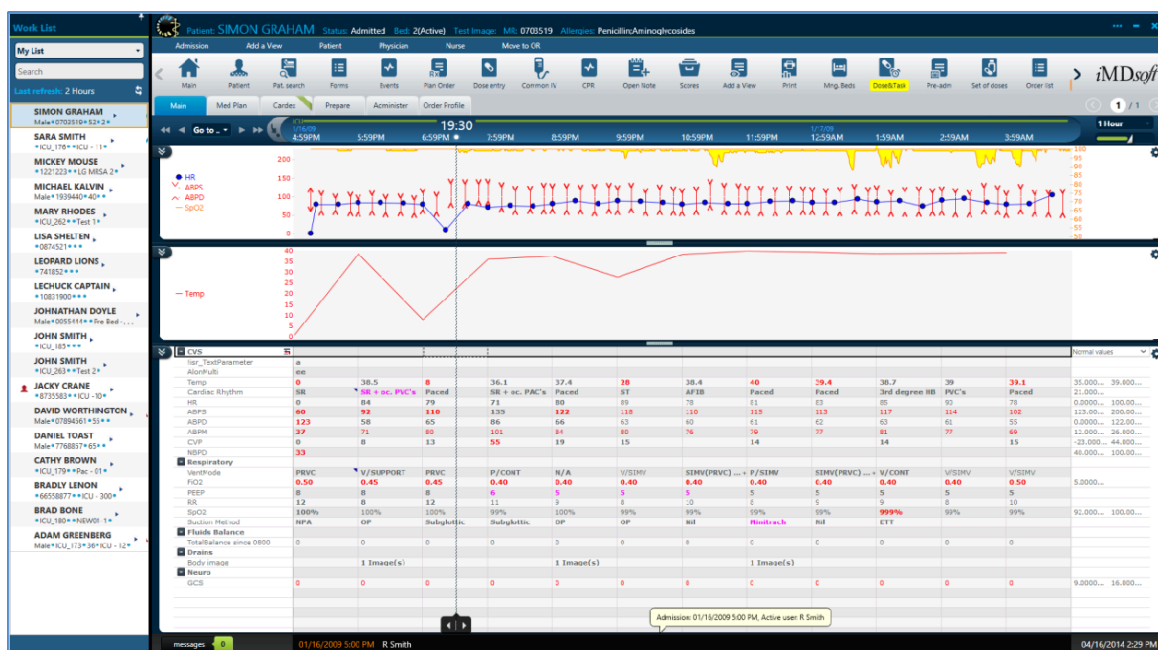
Work List

My List

Search

Last refresh: 2 Hours

SIMON GRAHAM
Male • 0703519 • 52 • 2

SARA SMITH
ICU_176 • ICU - 11

MICKEY MOUSE
122'223 • LG MISA 2

MICHAEL KALVIN
Male • 1939440 • 40

MARY RHODES
ICU_262 • Test 1

LISA SHELTEN
0874521

LEOPARD LIONS
741852

LECHUCK CAPTAIN
10801900

JOHNATHAN DOYLE
Male • 0055414 • Fre Bed

JOHN SMITH
ICU_185

JOHN SMITH
ICU_263 • Test 2

JACKY CRANE
8735583 • ICU - 10

DAVID WORTHINGTON
Male • 07894561 • 55

DANIEL TOAST
Male • 7768857 • 65

CATHY BROWN
ICU_179 • Pac - 01

BRADLY LENON
66558877 • ICU - 300

BRAD BONE
ICU_180 • NEW01 - 1

ADAM GREENBERG
Male • ICU_173 • 36 • ICU - 12

Patient: SIMON GRAHAM Status: Admitted Bed: 2(Active) Test Image: MR: 0703519 Allergies: Penicillin;Aminoglycosides

Admission Add a View Patient Physician Nurse Move to OR

Main Patient Pat. search Forms Events Plan Order Dose entry Common IV CPR Open Note Scores Add a View Print Mng. Beds Dose&Task Pre-adm Set of doses Order list iMDsoft

Main Med Plan Cardex Prepare Administer Order Profile

1 / 1

Go to ... 19:30 1/16/09 4:59PM 5:59PM 6:59PM 7:59PM 8:59PM 9:59PM 10:59PM 11:59PM 1/17/09 12:59AM 1:59AM 2:59AM 3:59AM 1 Hour

HR
ABPS
ABPD
SpO2

200 150 100 50 0

100 95 90 85 80 75 70 65 60 55 50

40 35 30 25 20 15 10 5 0

Temp

CVS
list_TextParameter a
AlonMulti ee

| | | | | | | | | | | | | | Normal values | |
|---|---|---|---|---|---|---|---|---|---|---|---|---|---|---|
| Temp | 0 | 38.5 | 8 | 36.1 | 37.4 | 28 | 38.4 | 40 | 39.4 | 38.7 | 39 | 39.1 | 35.000... | 39.800... |
| Cardiac Rhythm | SR | SR + oc. PVC's | Paced | SR + oc. PAC's | Paced | ST | AFIB | Paced | Paced | 3rd degree HB | PVC's | Paced | 21.000... | |
| HR | 0 | 84 | 79 | 71 | 80 | 89 | 78 | 81 | 83 | 85 | 93 | 78 | 0.0000... | 100.00... |
| ABPS | 60 | 92 | 110 | 139 | 122 | 118 | 110 | 115 | 113 | 117 | 114 | 102 | 115.00... | 200.00... |
| ABPD | 123 | 58 | 65 | 86 | 66 | 63 | 60 | 61 | 62 | 63 | 61 | 55 | 0.0000... | 122.00... |
| ABPM | 37 | 71 | 80 | 101 | 84 | 80 | 76 | 79 | 77 | 81 | 77 | 69 | 11.000... | 26.600... |
| CVP | 0 | 8 | 13 | 55 | 19 | 15 | | 14 | | 14 | | 15 | -23.000... | 44.800... |
| NBPD | 33 | | | | | | | | | | | | 48.000... | 100.00... |

Respiratory

| | | | | | | | | | | | | | | |
|---|---|---|---|---|---|---|---|---|---|---|---|---|---|---|
| VentMode | PRVC | V/SUPPORT | PRVC | P/CONT | N/A | V/SIMV | SIMV(PRVC) ... | P/SIMV | SIMV(PRVC) ... | V/CONT | V/SIMV | V/SIMV | | |
| FiO2 | 0.20 | 0.45 | 0.45 | 0.40 | 0.40 | 0.40 | 0.40 | 0.40 | 0.40 | 0.40 | 0.40 | 0.50 | 5.0000... | |
| PEEP | 8 | 8 | 8 | 6 | 5 | 5 | 5 | 5 | 5 | 5 | 5 | 5 | | |
| RR | 12 | 8 | 12 | 11 | 9 | 8 | 10 | 8 | 8 | 8 | 8 | 10 | | |
| SpO2 | 100% | 100% | 100% | 99% | 100% | 99% | 99% | 99% | 99% | 999% | 99% | 99% | 92.000... | 100.00... |
| Suction Method | NPA | OP | Subglottic | Subglottic | OP | OP | Nil | Minitrach | Nil | ETT | | | | |

Fluids Balance
TotalBalance since 0800 0 0 0 0 0 0 0 0 0 0 0 0

Drains
Body image 1 Image(s) 1 Image(s) 1 Image(s)

Neuro
GCS 0 0 0 0 0 0 0 0 0 0 0 0 9.0000... 16.800...

Admission: 01/16/2009 5:00 PM, Active user R Smith

messages 0 01/16/2009 5:00 PM R Smith 04/16/2014 2:29 PM